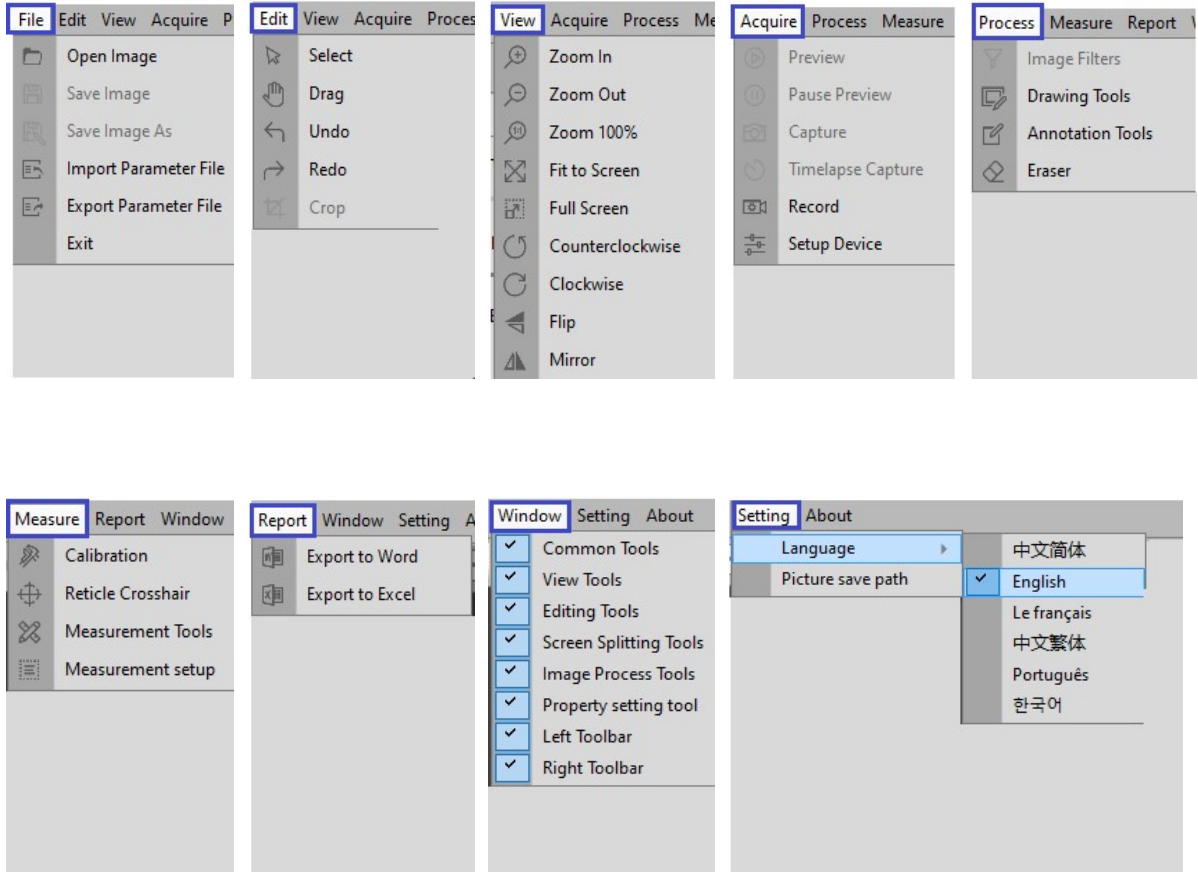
File Edit View Acquire P
Open Image
Save Image
Save Image As
Import Parameter File
Export Parameter File
Exit

Edit View Acquire Proces
Select
Drag
Undo
Redo
Crop

View Acquire Process Me
Zoom In
Zoom Out
Zoom 100%
Fit to Screen
Full Screen
Counterclockwise
Clockwise
Flip
Mirror

Acquire Process Measure
Preview
Pause Preview
Capture
Timelapse Capture
Record
Setup Device

Process Measure Report
Image Filters
Drawing Tools
Annotation Tools
Eraser

Measure Report Window
Calibration
Reticle Crosshair
Measurement Tools
Measurement setup

Report Window Setting A
Export to Word
Export to Excel

Window Setting About
Common Tools
View Tools
Editing Tools
Screen Splitting Tools
Image Process Tools
Property setting tool
Left Toolbar
Right Toolbar

Setting About
Language
Picture save path
中文简体
English
Le français
中文繁体
Português
한국어